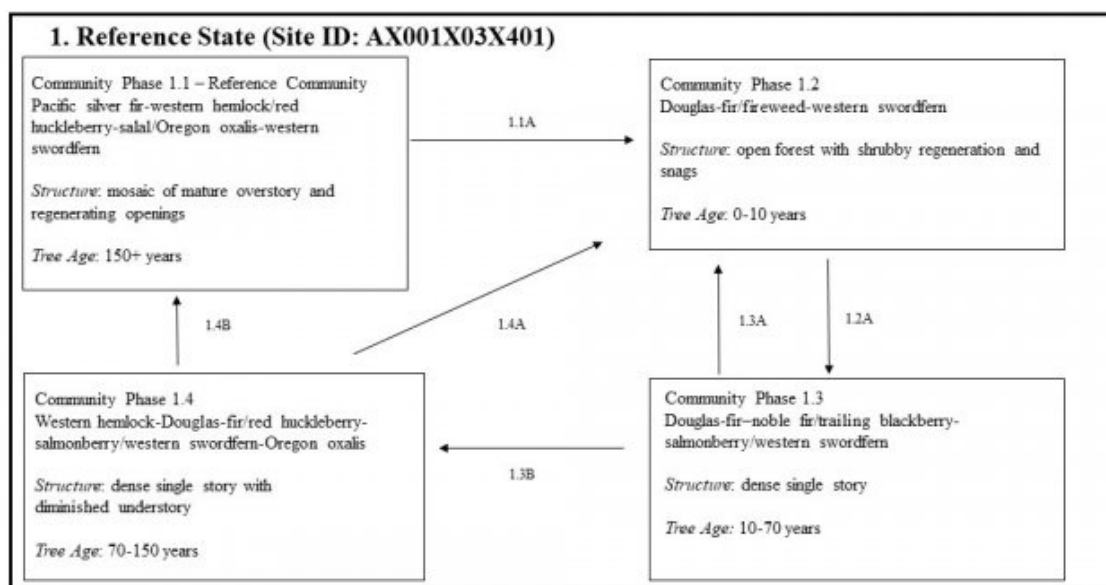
1. Reference State (Site ID: AX001X03X401)

Community Phase 1.1 – Reference Community
Pacific silver fir-western hemlock/red huckleberry-salal/Oregon oxalis-western swordfern

Structure: mosaic of mature overstory and regenerating openings

Tree Age: 150+ years

1.1A

Community Phase 1.2
Douglas-fir/fireweed-western swordfern

Structure: open forest with shrubby regeneration and snags

Tree Age: 0-10 years

1.4B

1.4A

1.3A

1.2A

Community Phase 1.4
Western hemlock-Douglas-fir/red huckleberry-salmonberry/western swordfern-Oregon oxalis

Structure: dense single story with diminished understory

Tree Age: 70-150 years

1.3B

Community Phase 1.3
Douglas-fir–noble fir/trailing blackberry-salmonberry/western swordfern

Structure: dense single story

Tree Age: 10-70 years